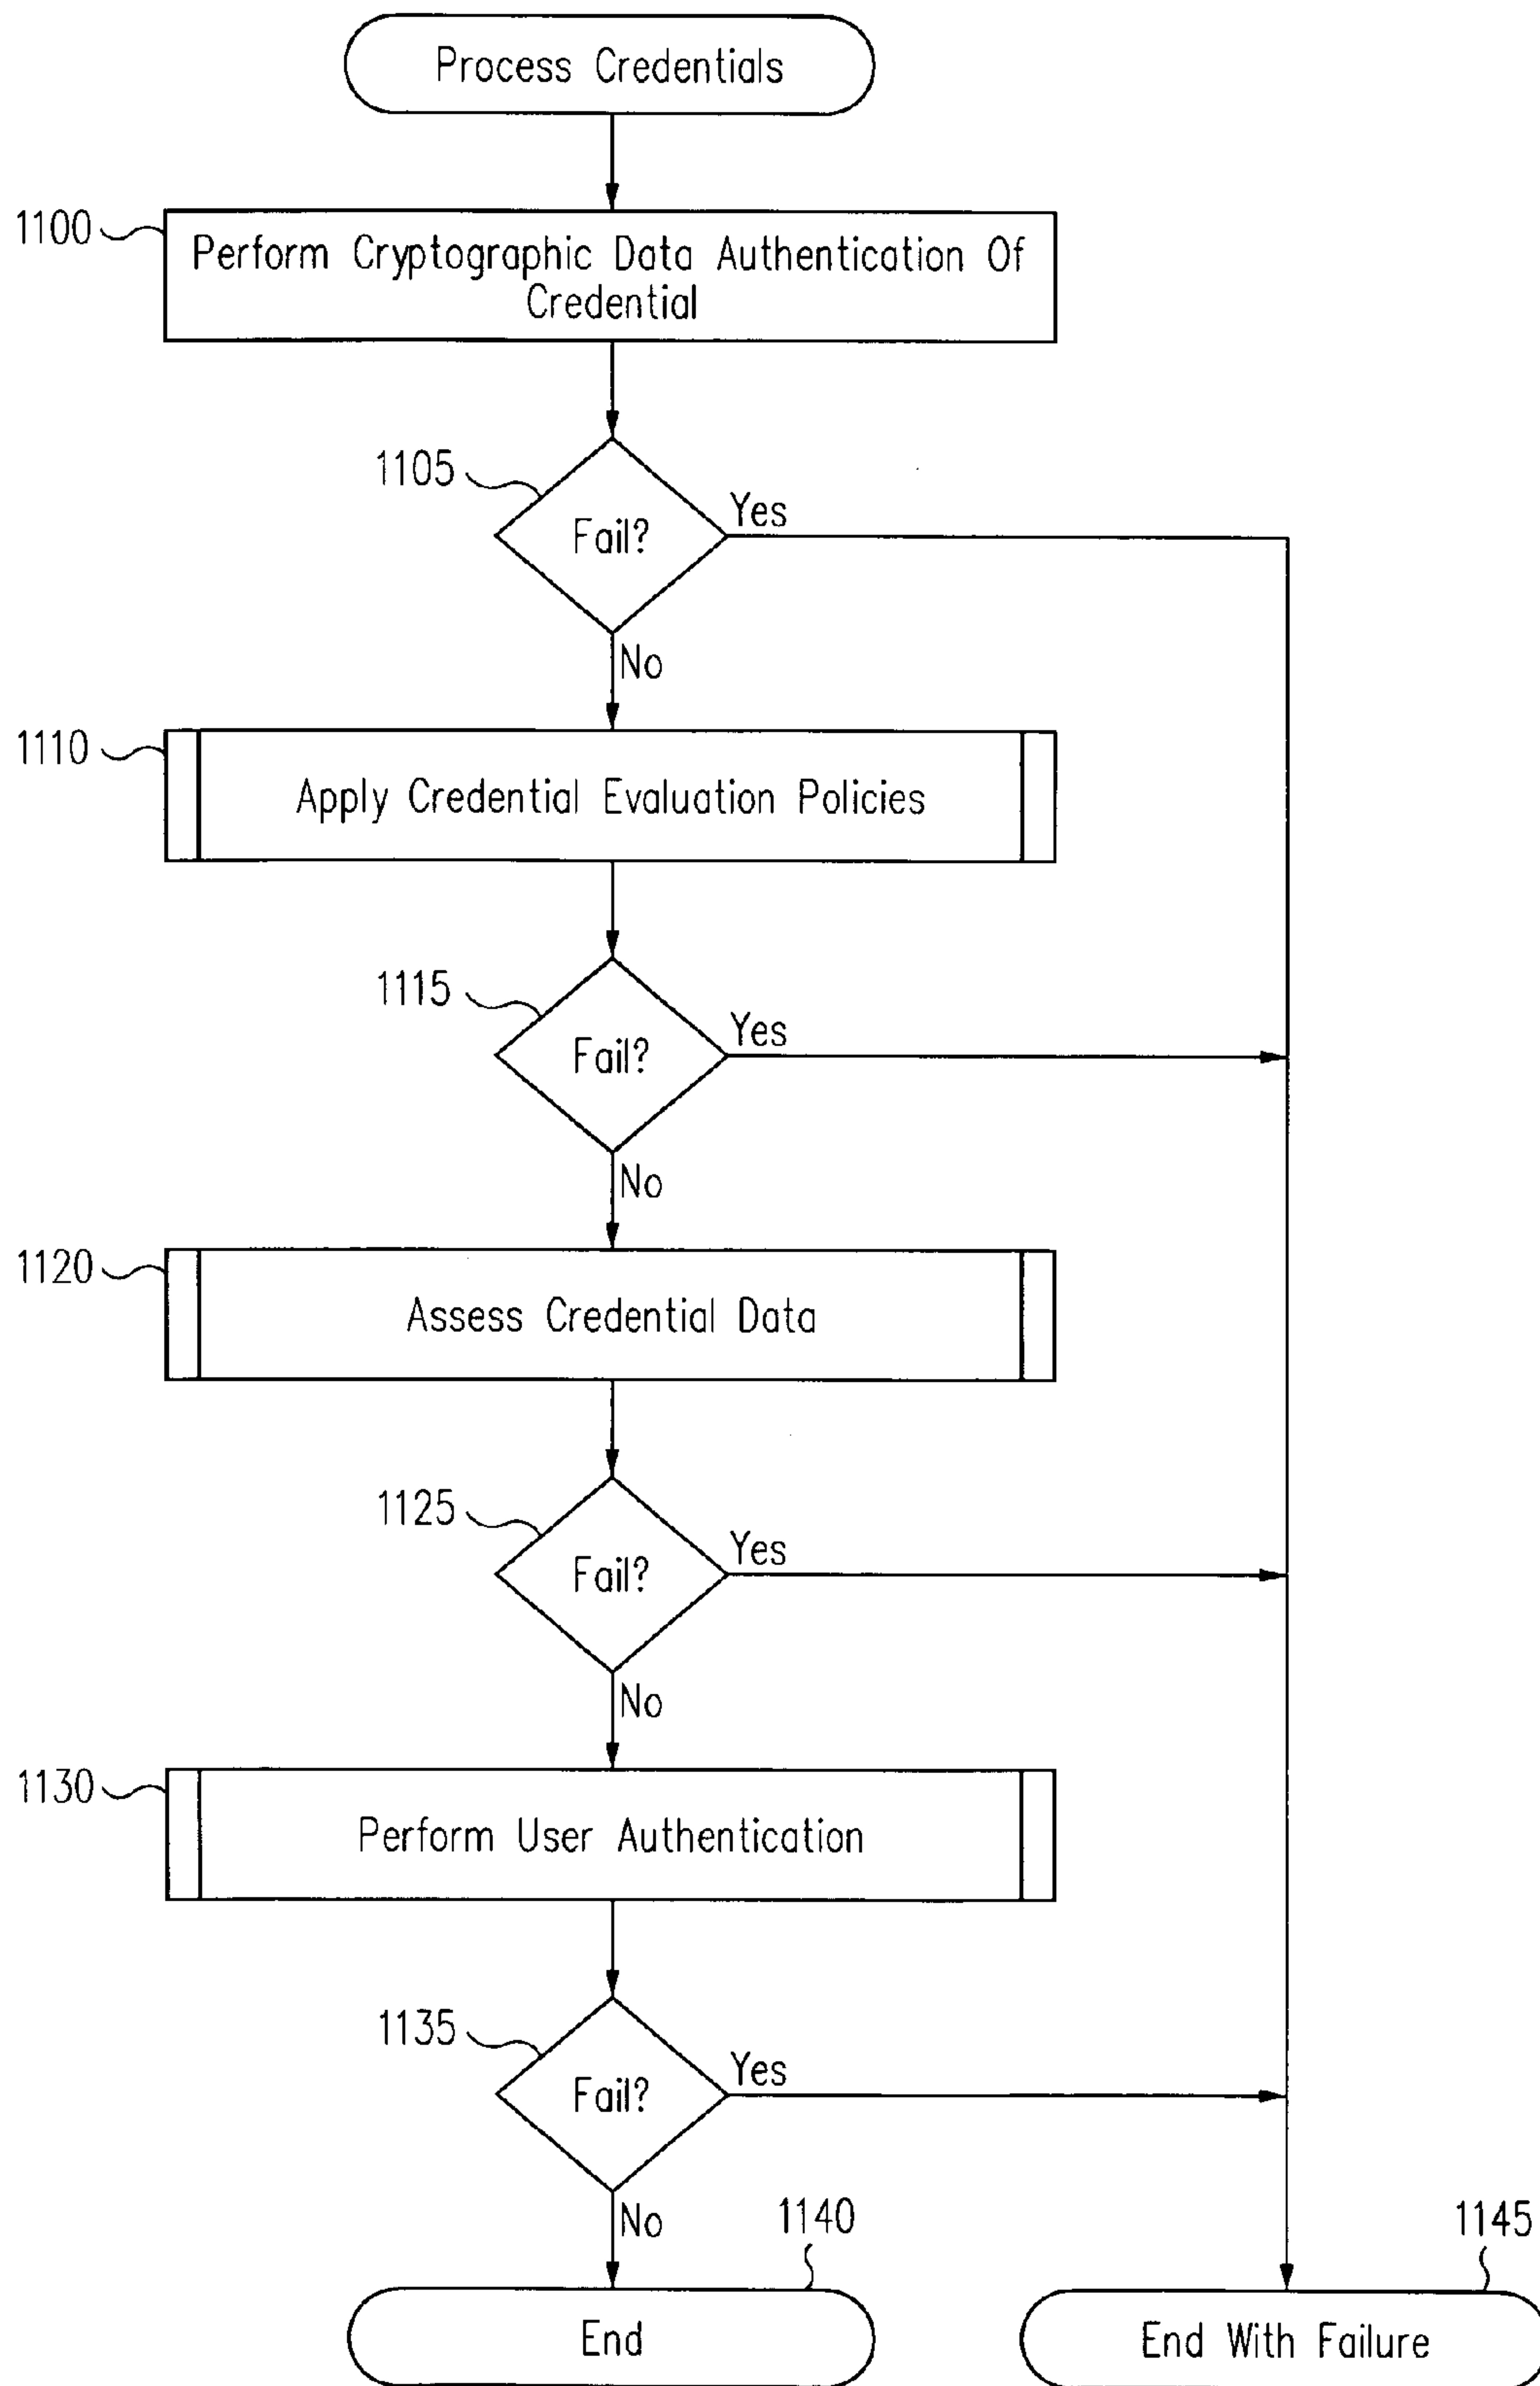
Process Credentials

1100

Perform Cryptographic Data Authentication Of Credential

1105

Fail?

Yes

No

1110

Apply Credential Evaluation Policies

1115

Fail?

Yes

No

1120

Assess Credential Data

1125

Fail?

Yes

No

1130

Perform User Authentication

1135

Fail?

Yes

No

1140

1145

End

End With Failure